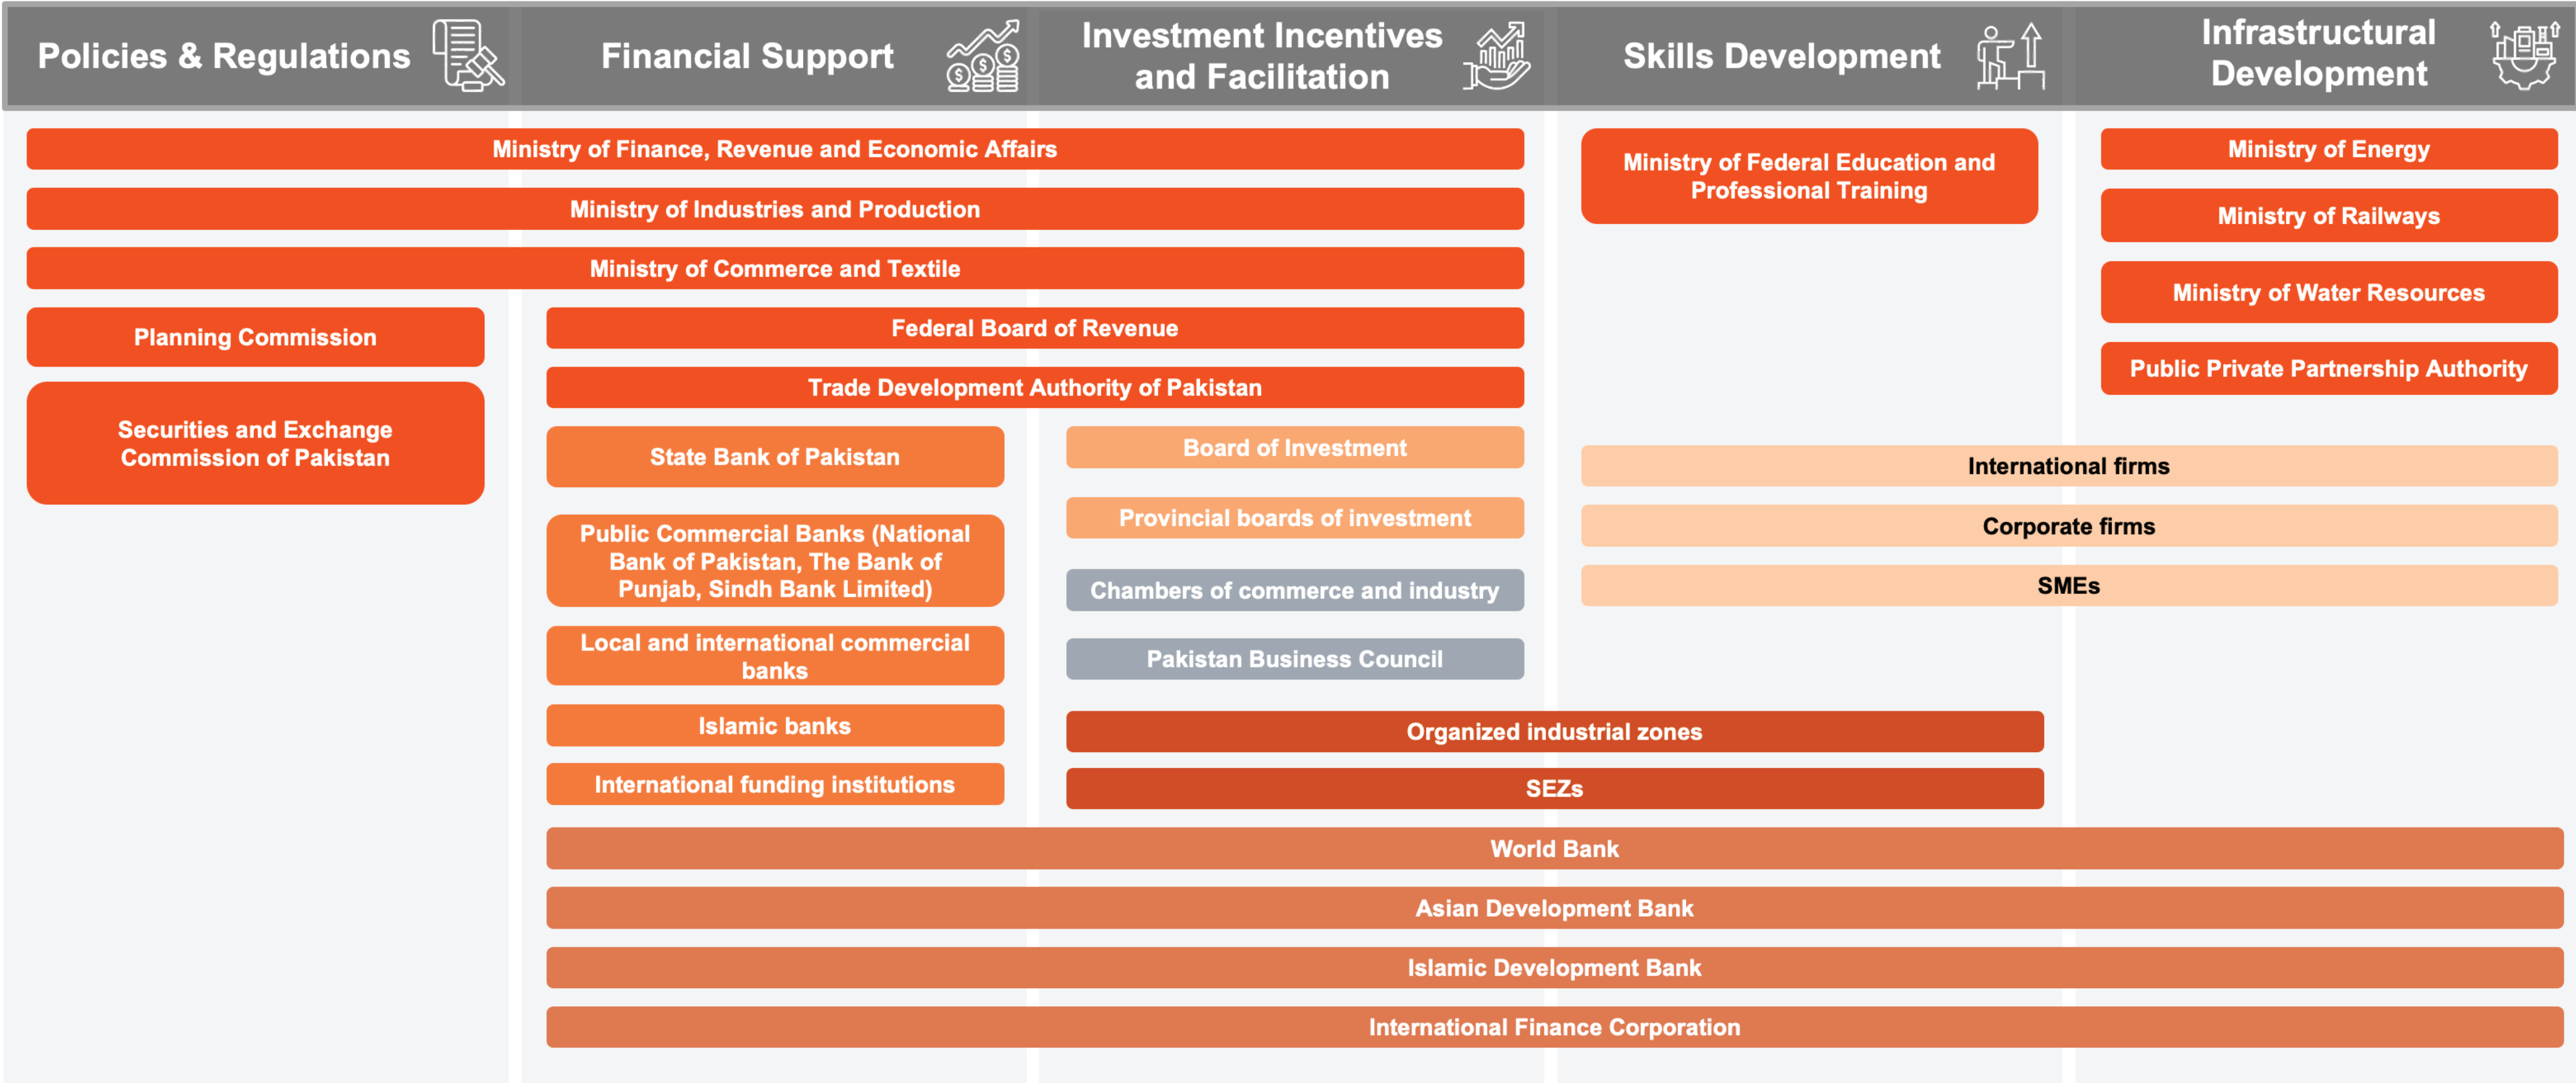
Policies & Regulations

Financial Support

Investment Incentives and Facilitation

Skills Development

Infrastructural Development

Ministry of Finance, Revenue and Economic Affairs

Ministry of Industries and Production

Ministry of Commerce and Textile

Ministry of Federal Education and Professional Training

Ministry of Energy

Ministry of Railways

Ministry of Water Resources

Public Private Partnership Authority

Planning Commission

Securities and Exchange Commission of Pakistan

Federal Board of Revenue

Trade Development Authority of Pakistan

State Bank of Pakistan

Public Commercial Banks (National Bank of Pakistan, The Bank of Punjab, Sindh Bank Limited)

Local and international commercial banks

Islamic banks

International funding institutions

Board of Investment

Provincial boards of investment

Chambers of commerce and industry

Pakistan Business Council

International firms

Corporate firms

SMEs

Organized industrial zones

SEZs

World Bank

Asian Development Bank

Islamic Development Bank

International Finance Corporation